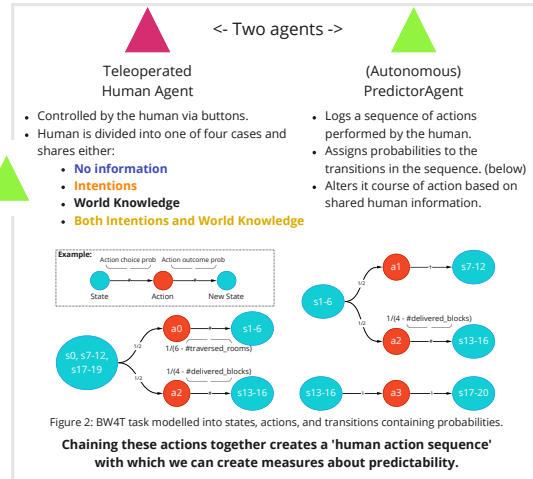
<- Two agents ->

Teleoperated Human Agent

- Controlled by the human via buttons.
- Human is divided into one of four cases and shares either:
  - No information
  - Intentions
  - World Knowledge
  - Both Intentions and World Knowledge

(Autonomous) PredictorAgent

- Logs a sequence of actions performed by the human.
- Assigns probabilities to the transitions in the sequence. (below)
- Alters it course of action based on shared human information.

Example:
Action choice prob
Action outcome prob
p
p
State
Action
New State

s0, s7-12, s17-19
1/2
a0
1
s1-6
1/(6 - #traversed_rooms)
1/(4 - #delivered_blocks)
a2
1
s13-16

s1-6
1/2
a1
1
s7-12
1/2
1/(4 - #delivered_blocks)
a2
1
s13-16

s13-16
1
a3
1
s17-20

Figure 2: BW4T task modelled into states, actions, and transitions containing probabilities.

Chaining these actions together creates a 'human action sequence' with which we can create measures about predictability.